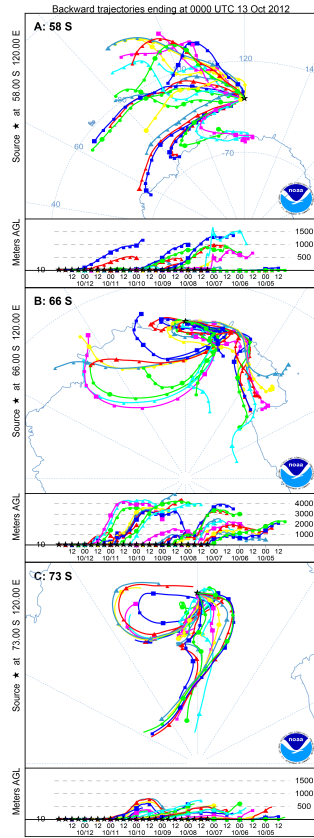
Backward trajectories ending at 0000 UTC 13 Oct 2012

A: 58 S

Source ★ at 58.00 S 120.00 E

120
14
-70
60
40

noaa

Meters AGL
1500
1000
500
10

12 00 12 00 12 00 12 00 12 00 12 00 12 00 12
10/12 10/11 10/10 10/09 10/08 10/07 10/06 10/05

B: 66 S

Source ★ at 66.00 S 120.00 E

noaa

Meters AGL
4000
3000
2000
1000
10

12 00 12 00 12 00 12 00 12 00 12 00 12 00 12
10/12 10/11 10/10 10/09 10/08 10/07 10/06 10/05

C: 73 S

Source ★ at 73.00 S 120.00 E

noaa

Meters AGL
1500
1000
500
10

12 00 12 00 12 00 12 00 12 00 12 00 12 00 12
10/12 10/11 10/10 10/09 10/08 10/07 10/06 10/05